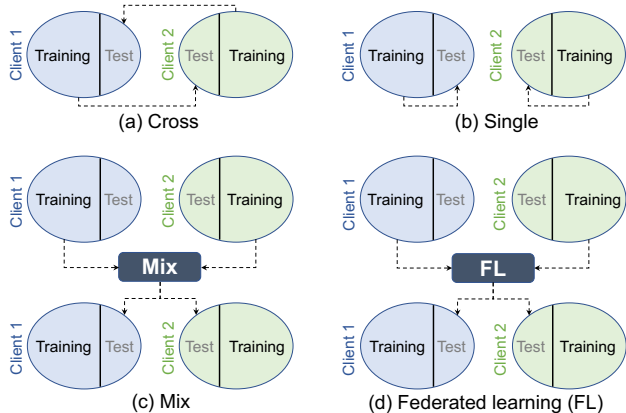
Client 1 Training Test
Client 2 Test Training
(a) Cross

Client 1 Training Test
Client 2 Test Training
(b) Single

Client 1 Training Test
Client 2 Test Training
Mix
Client 1 Training Test
Client 2 Test Training
(c) Mix

Client 1 Training Test
Client 2 Test Training
FL
Client 1 Training Test
Client 2 Test Training
(d) Federated learning (FL)